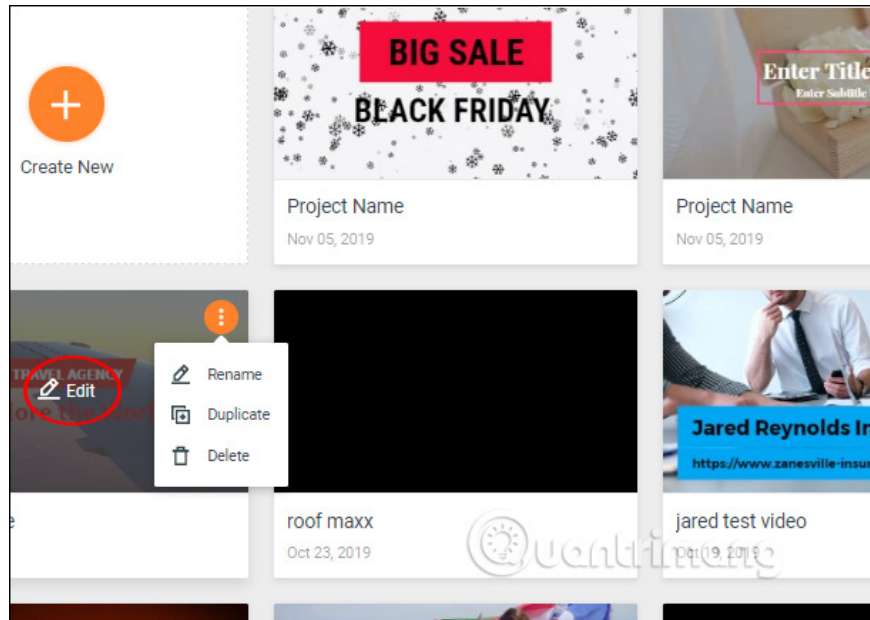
Create New

BIG SALE
BLACK FRIDAY

Project Name
Nov 05, 2019

Enter Title
Enter Subtitle

Project Name
Nov 05, 2019

TRAVEL AGENCY
Edit

Rename
Duplicate
Delete

e

roof maxx
Oct 23, 2019

Jared Reynolds In
https://www.zanesville-insu

jared test video
Oct 19, 2019

Quantrimang